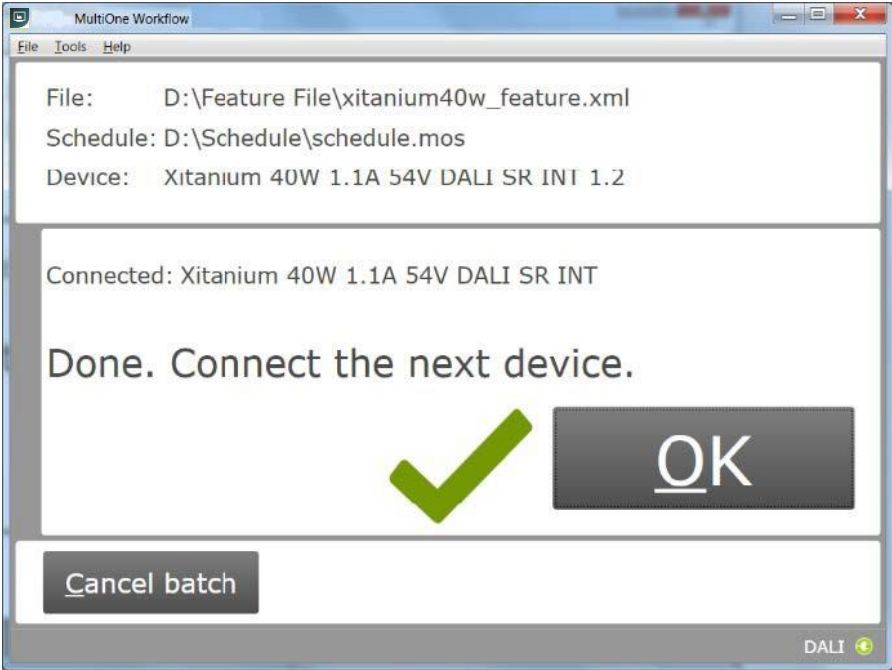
MultiOne Workflow

File Tools Help

File: D:\Feature File\xitanium40w_feature.xml

Schedule: D:\Schedule\schedule.mos

Device: Xitanium 40W 1.1A 54V DALI SR INT 1.2

Connected: Xitanium 40W 1.1A 54V DALI SR INT

Done. Connect the next device.

OK

Cancel batch

DALI